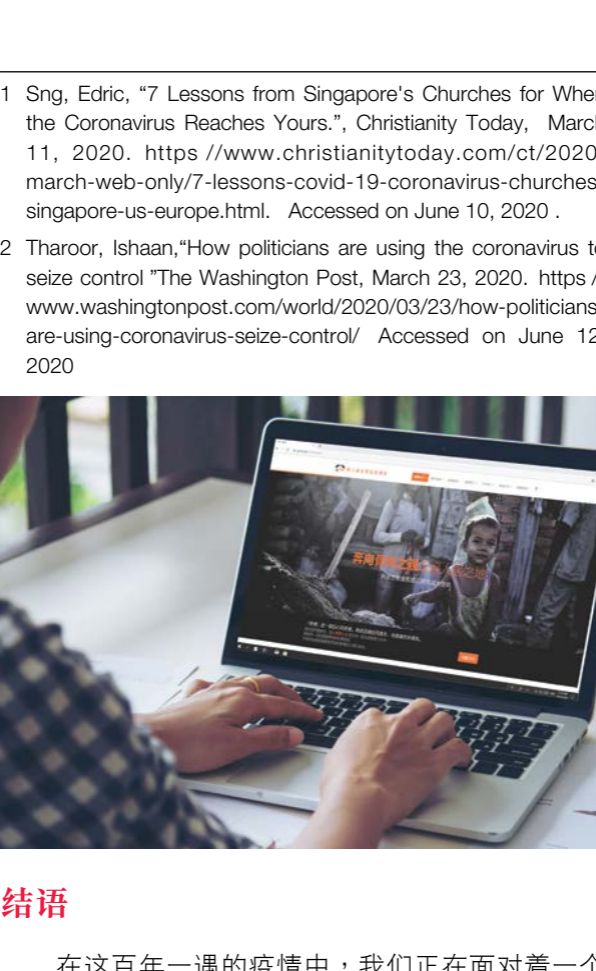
1 Sng, Edric, “7 Lessons from Singapore's Churches for When the Coronavirus Reaches Yours.”, Christianity Today, March 11, 2020. https //www.christianitytoday.com/ct/2020/march-web-only/7-lessons-covid-19-coronavirus-churches-singapore-us-europe.html. Accessed on June 10, 2020 .

2 Tharoor, Ishaan,“How politicians are using the coronavirus to seize control ”The Washington Post, March 23, 2020. https //www.washingtonpost.com/world/2020/03/23/how-politicians-are-using-coronavirus-seize-control/ Accessed on June 12, 2020

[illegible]

结语

在这百年一遇的疫情中，我们正在面对着一个